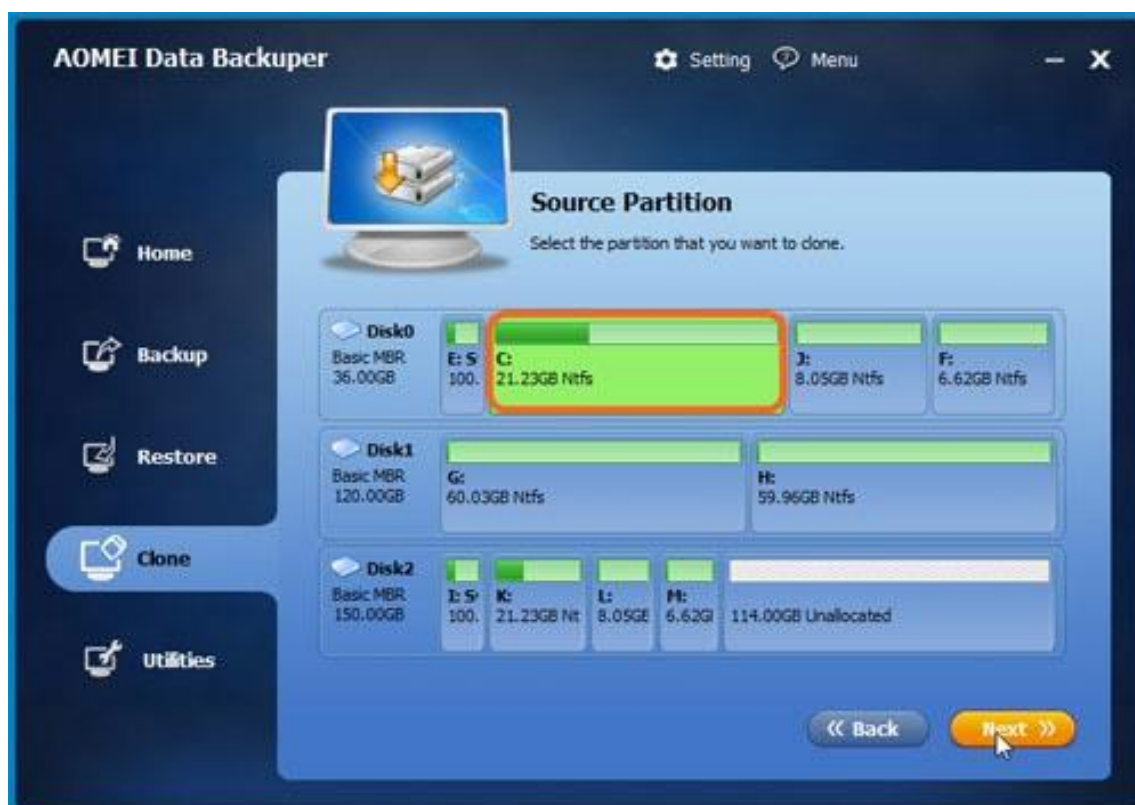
AOMEI Data Backuper

Setting Menu

Home

Backup

Restore

Clone

Utilities

Source Partition

Select the partition that you want to clone.

Disk0
Basic MBR
36.00GB

E: S
100.

C:
21.23GB Ntfs

J:
8.05GB Ntfs

F:
6.62GB Ntfs

Disk1
Basic MBR
120.00GB

G:
60.03GB Ntfs

H:
59.96GB Ntfs

Disk2
Basic MBR
150.00GB

I: S
100.

K:
21.23GB Nt

L:
8.05GE

M:
6.62GI

114.00GB Unallocated

« Back

Next »